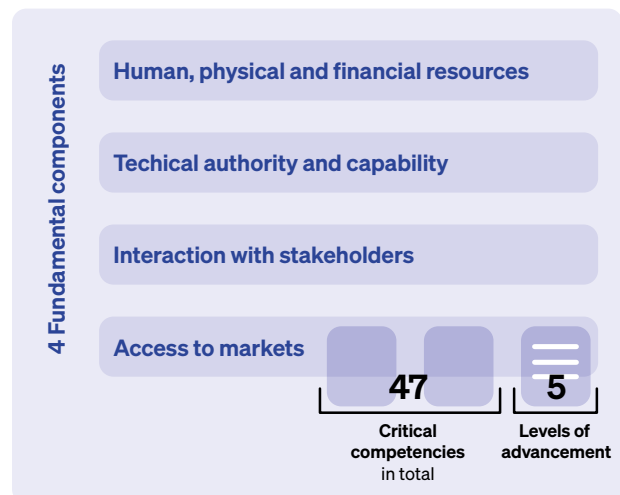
4 Fundamental components

Human, physical and financial resources

Techical authority and capability

Interaction with stakeholders

Access to markets

47

Critical competencies in total

5

Levels of advancement